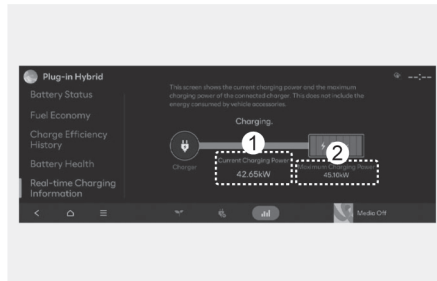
Plug-in Hybrid

--:--

Battery Status

Fuel Economy

Charge Efficiency History

Battery Health

Real-time Charging Information

This screen shows the current charging power and the maximum charging power of the connected charger. This does not include the energy consumed by vehicle accessories.

Charging.

Charger

1

Current Charging Power

42.65kW

2

Maximum Charging Power

45.16kW

Media Off